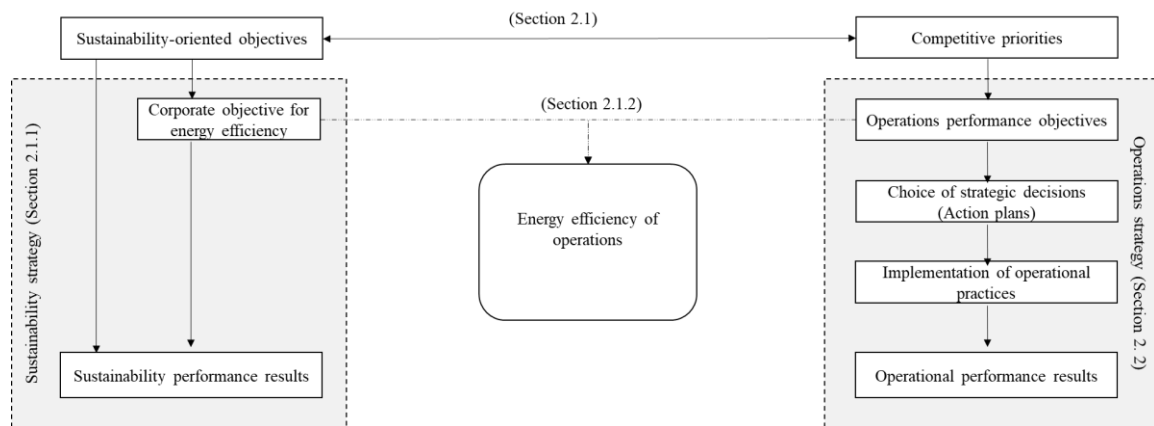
(Section 2.1)

Sustainability-oriented objectives

Competitive priorities

Sustainability strategy (Section 2.1.1)

Corporate objective for energy efficiency

(Section 2.1.2)

Operations performance objectives

Operations strategy (Section 2. 2)

Energy efficiency of operations

Choice of strategic decisions (Action plans)

Implementation of operational practices

Sustainability performance results

Operational performance results